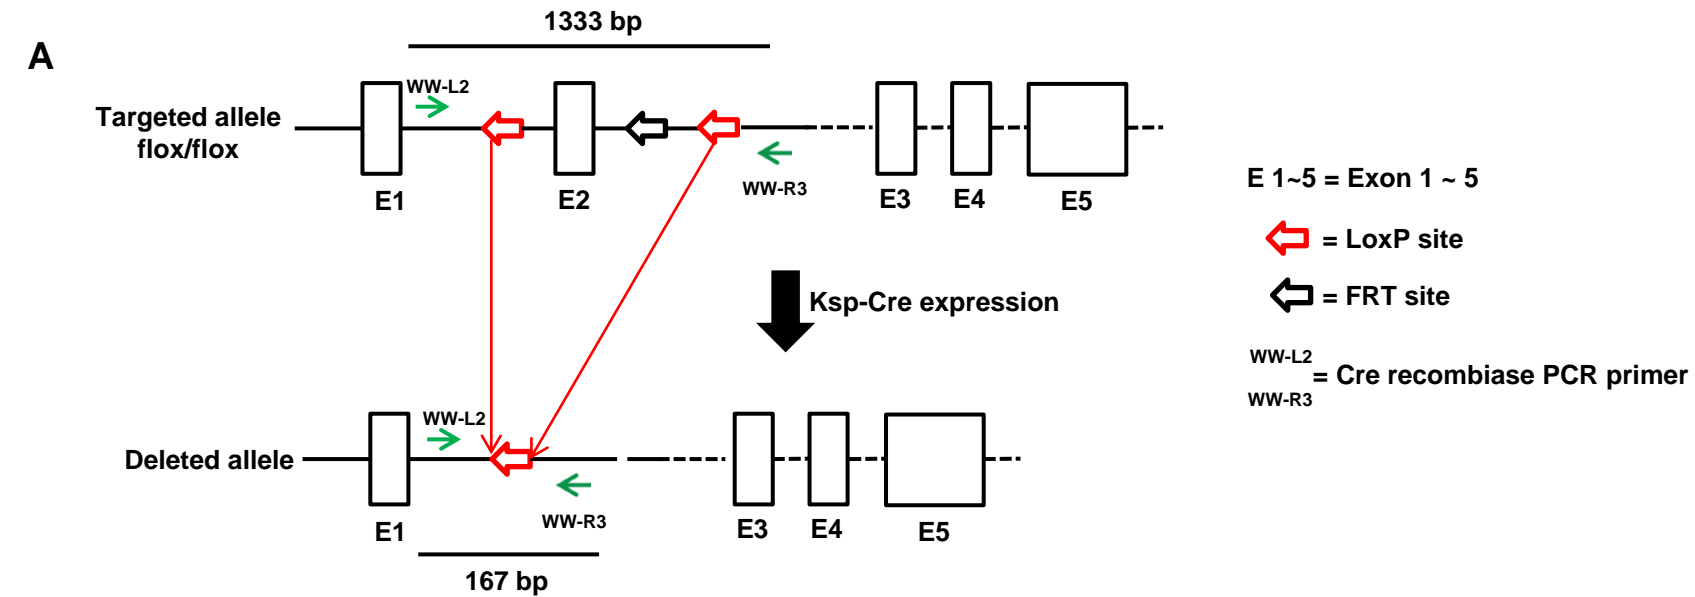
A

1333 bp

Targeted allele flox/flox

WW-L2

WW-R3

E1

E2

E3

E4

E5

Ksp-Cre expression

Deleted allele

WW-L2

WW-R3

E1

E3

E4

E5

167 bp

E 1~5 = Exon 1 ~ 5

= LoxP site

= FRT site

WW-L2
WW-R3 = Cre recombiase PCR primer